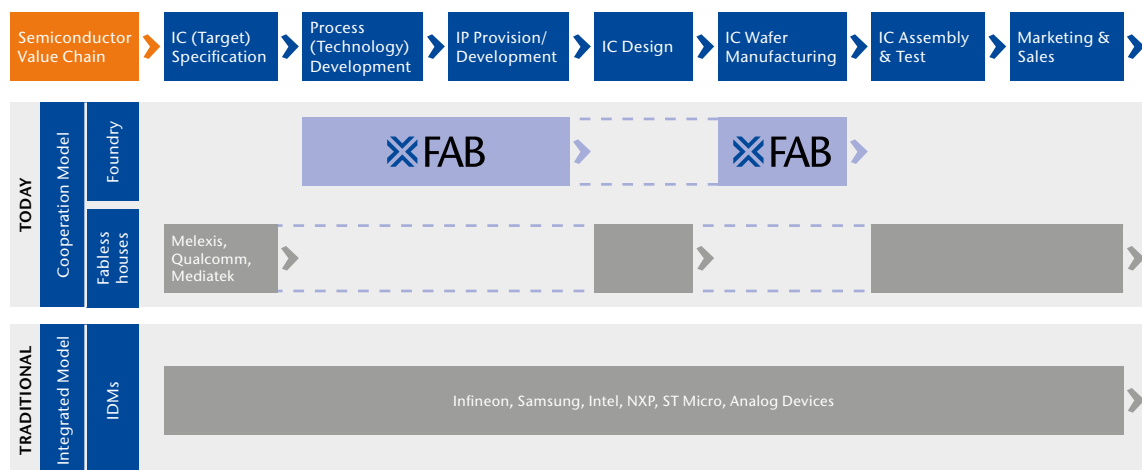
Semiconductor Value Chain

IC (Target) Specification

Process (Technology) Development

IP Provision/ Development

IC Design

IC Wafer Manufacturing

IC Assembly & Test

Marketing & Sales

TODAY

Cooperation Model

Foundry

X-FAB

X-FAB

Fabless houses

Melexis, Qualcomm, Mediatek

TRADITIONAL

Integrated Model

IDMs

Infineon, Samsung, Intel, NXP, ST Micro, Analog Devices